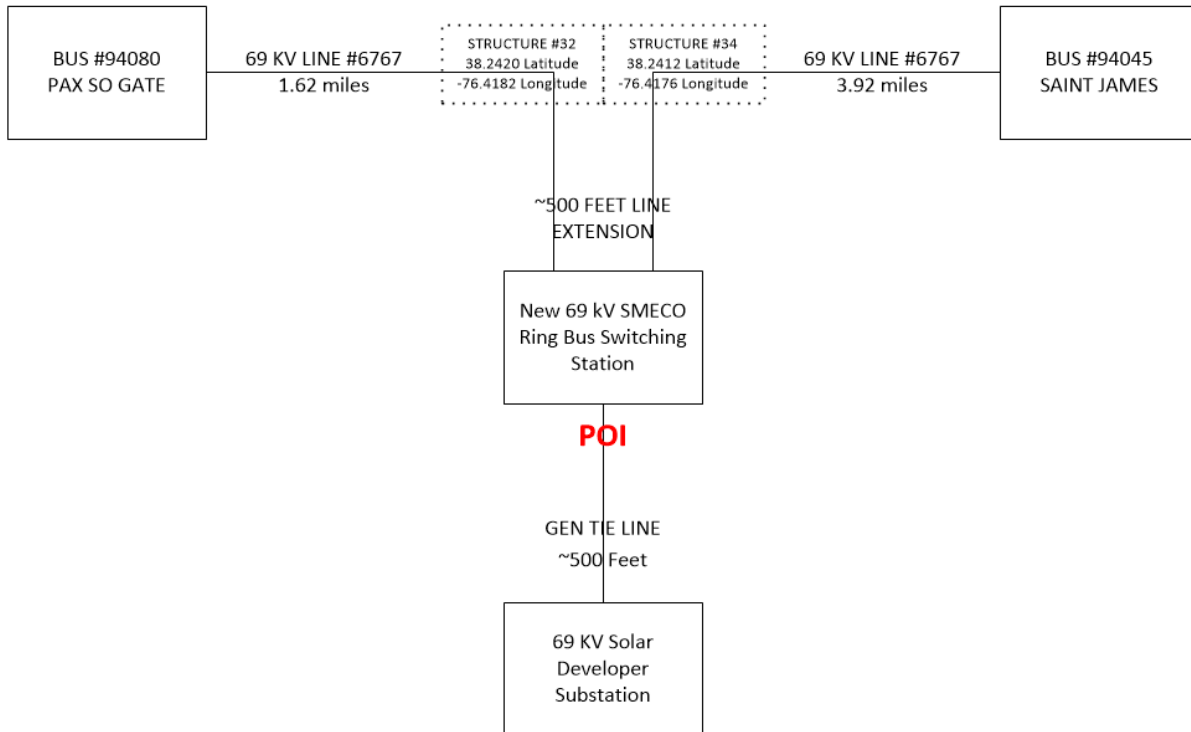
BUS #94080
PAX SO GATE

69 KV LINE #6767
1.62 miles

STRUCTURE #32
38.2420 Latitude
-76.4182 Longitude

STRUCTURE #34
38.2412 Latitude
-76.4176 Longitude

69 KV LINE #6767
3.92 miles

BUS #94045
SAINT JAMES

~500 FEET LINE EXTENSION

New 69 kV SMECO Ring Bus Switching Station

POI

GEN TIE LINE
~500 Feet

69 KV Solar Developer Substation